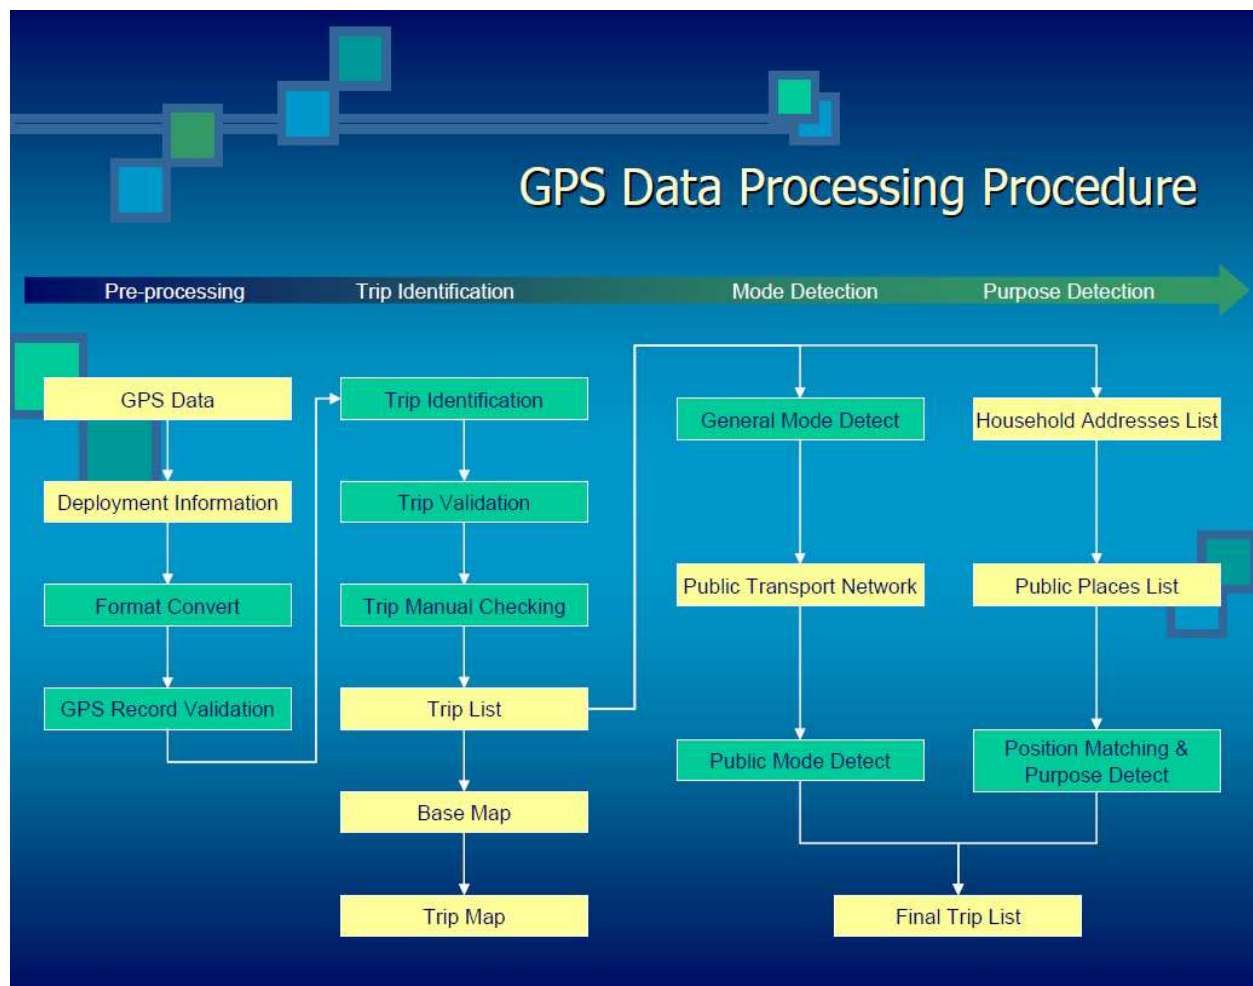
GPS Data Processing Procedure

Pre-processing
Trip Identification
Mode Detection
Purpose Detection

GPS Data
Deployment Information
Format Convert
GPS Record Validation

Trip Identification
Trip Validation
Trip Manual Checking
Trip List
Base Map
Trip Map

General Mode Detect
Public Transport Network
Public Mode Detect

Household Addresses List
Public Places List
Position Matching & Purpose Detect

Final Trip List